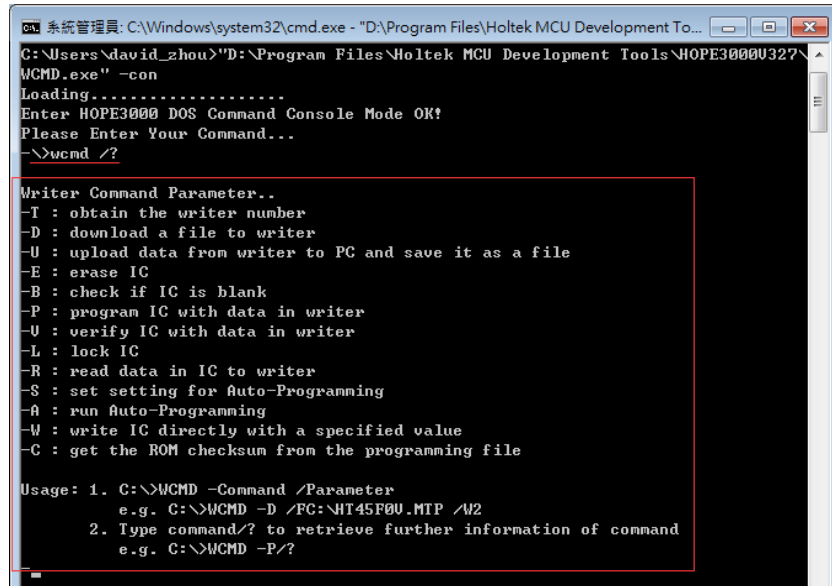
系統管理員: C:\Windows\system32\cmd.exe - "D:\Program Files\Holtek MCU Development To...

C:\Users\david_zhou>"D:\Program Files\Holtek MCU Development Tools\HOPE3000V327\WCMD.exe" -con
Loading......................
Enter HOPE3000 DOS Command Console Mode OK!
Please Enter Your Command...
-\>wcmd /?

Writer Command Parameter..
-T : obtain the writer number
-D : download a file to writer
-U : upload data from writer to PC and save it as a file
-E : erase IC
-B : check if IC is blank
-P : program IC with data in writer
-V : verify IC with data in writer
-L : lock IC
-R : read data in IC to writer
-S : set setting for Auto-Programming
-A : run Auto-Programming
-W : write IC directly with a specified value
-C : get the ROM checksum from the programming file

Usage: 1. C:\>WCMD -Command /Parameter
e.g. C:\>WCMD -D /FC:\HT45F0V.MTP /W2
2. Type command/? to retrieve further information of command
e.g. C:\>WCMD -P/?